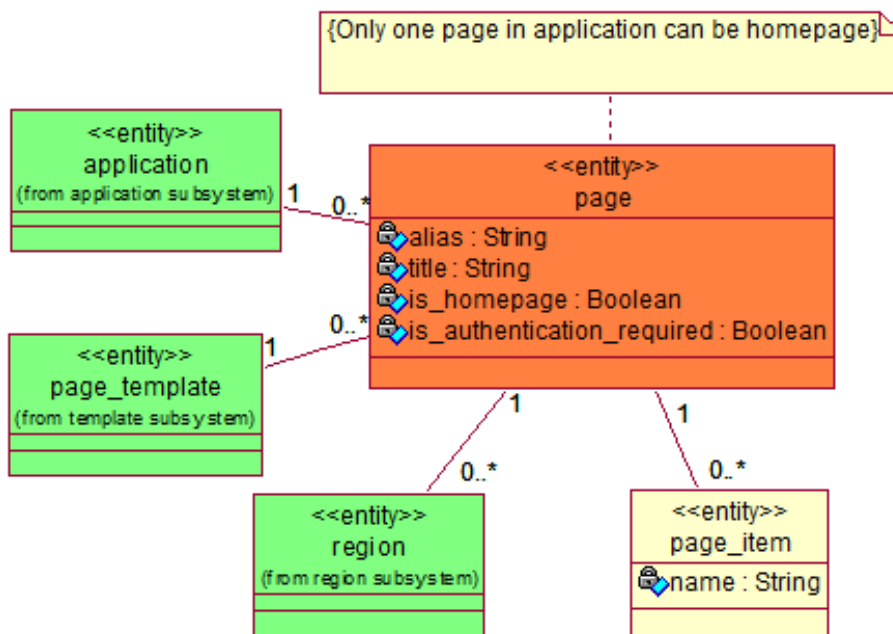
{Only one page in application can be homepage}

<<entity>>
application
(from application subsystem)

1

0..*

<<entity>>
page

alias : String
title : String
is_homepage : Boolean
is_authentication_required : Boolean

1

0..*

<<entity>>
page_template
(from template subsystem)

1

0..*

<<entity>>
region
(from region subsystem)

1

0..*

<<entity>>
page_item

name : String